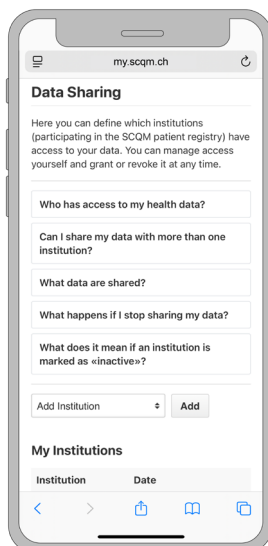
my.scqm.ch

Data Sharing

Here you can define which institutions (participating in the SCQM patient registry) have access to your data. You can manage access yourself and grant or revoke it at any time.

Who has access to my health data?

Can I share my data with more than one institution?

What data are shared?

What happens if I stop sharing my data?

What does it mean if an institution is marked as «inactive»?

Add Institution

Add

My Institutions

| Institution | Date |
|---|---|